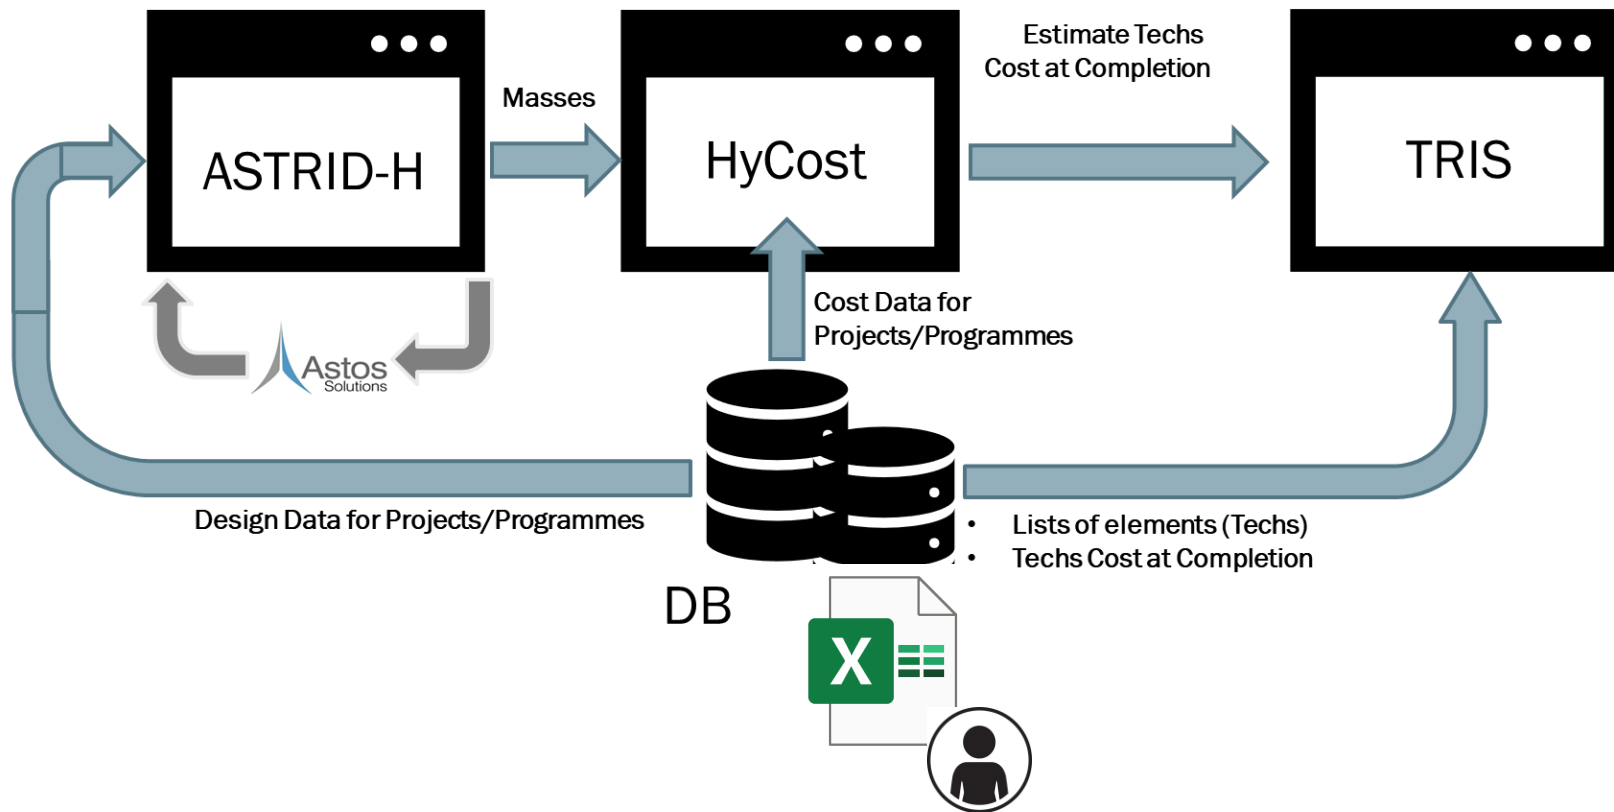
ASTRID-H

Masses

HyCost

Estimate Techs Cost at Completion

TRIS

Astos Solutions

Cost Data for Projects/Programmes

Design Data for Projects/Programmes

DB

• Lists of elements (Techs)
• Techs Cost at Completion

X